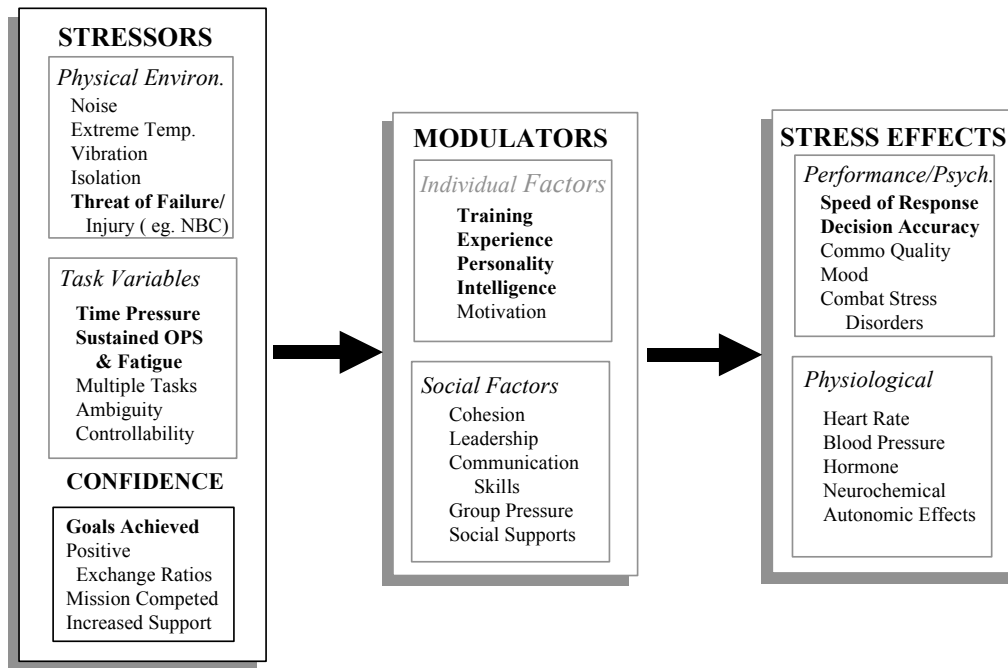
STRESSORS

Physical Environ.
Noise
Extreme Temp.
Vibration
Isolation
Threat of Failure/ Injury ( eg. NBC)

Task Variables
Time Pressure
Sustained OPS & Fatigue
Multiple Tasks
Ambiguity
Controllability

CONFIDENCE

Goals Achieved
Positive Exchange Ratios
Mission Competed
Increased Support

MODULATORS

Individual Factors
Training
Experience
Personality
Intelligence
Motivation

Social Factors
Cohesion
Leadership
Communication Skills
Group Pressure
Social Supports

STRESS EFFECTS

Performance/Psych.
Speed of Response
Decision Accuracy
Commo Quality
Mood
Combat Stress Disorders

Physiological
Heart Rate
Blood Pressure
Hormone
Neurochemical
Autonomic Effects